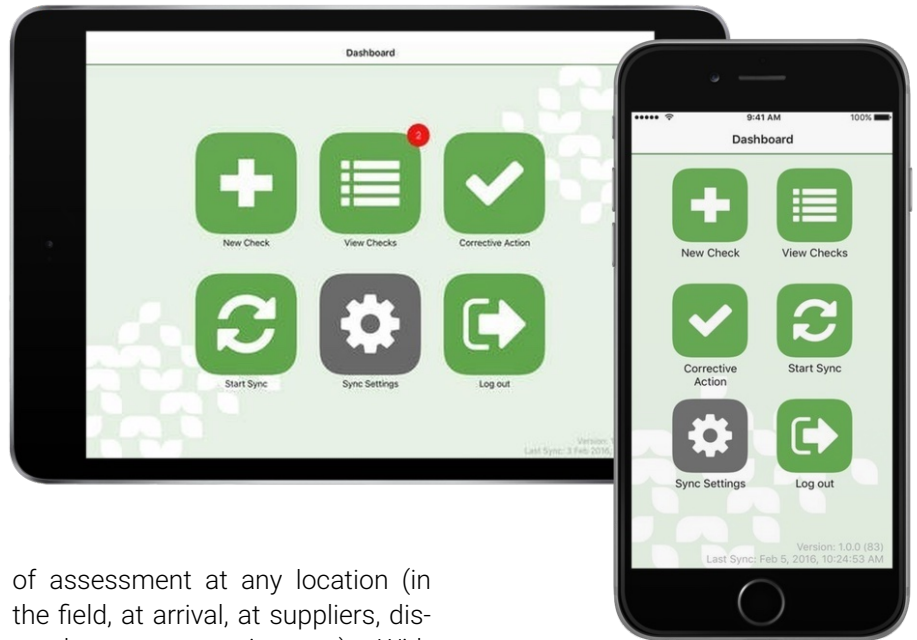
Dashboard

2

New Check

View Checks

Corrective Action

Start Sync

Sync Settings

Log out

Version: 1

Last Sync: 3 Feb 2016

●●●●● 9:41 AM 100%

Dashboard

New Check

View Checks

Corrective Action

Start Sync

Sync Settings

Log out

Version: 1.0.0 (83)

Last Sync: Feb 5, 2016, 10:24:53 AM

of assessment at any location (in the field, at arrival, at suppliers, dis-